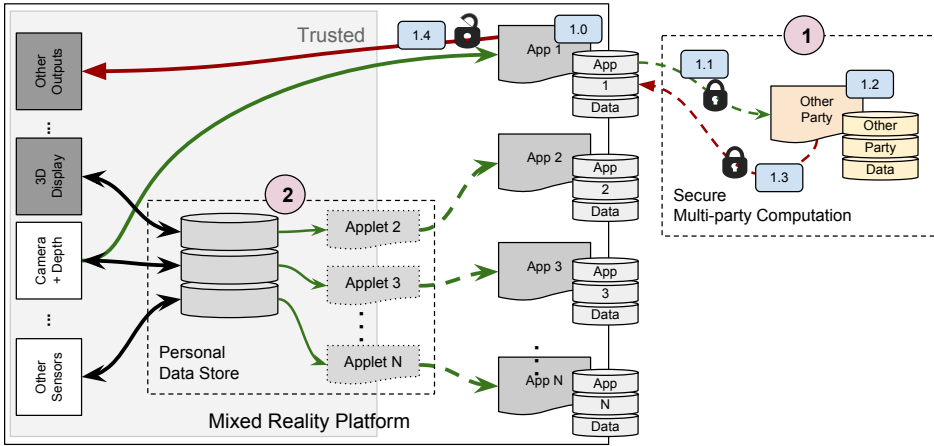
Trusted

1.4

1.0

App 1

App

1

Data

1

1.1

1.2

Other Party

Other

Party

Data

1.3

Secure Multi-party Computation

Other Outputs

⋮

3D Display

Camera + Depth

⋮

Other Sensors

2

Applet 2

Applet 3

⋮

Applet N

Personal Data Store

App 2

App

2

Data

App 3

App

3

Data

⋮

App N

App

N

Data

Mixed Reality Platform